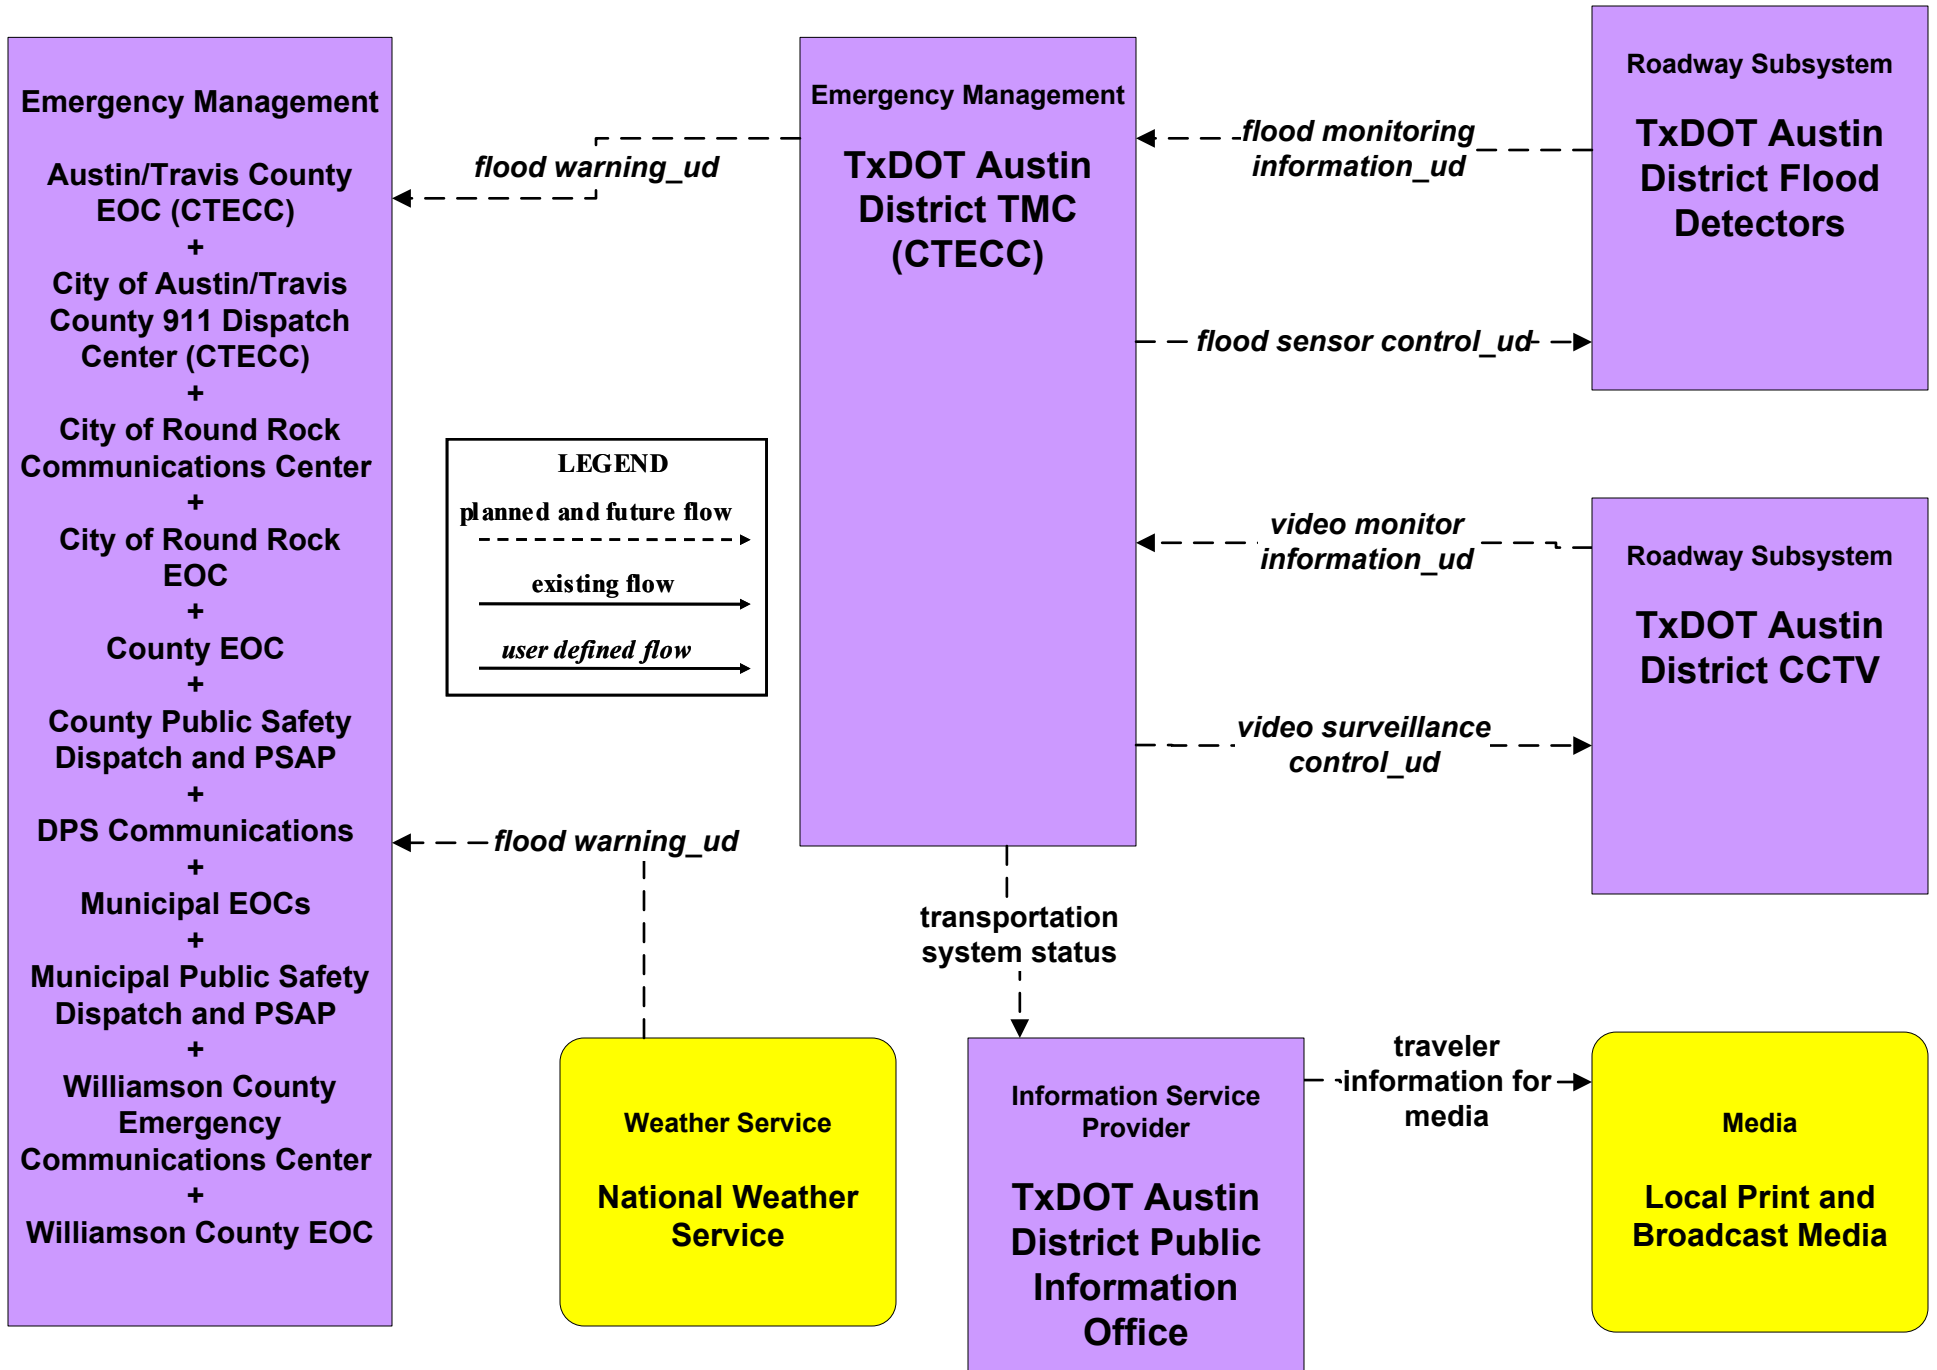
Emergency Management

Austin/Travis County EOC (CTECC)
+
City of Austin/Travis County 911 Dispatch Center (CTECC)
+
City of Round Rock Communications Center
+
City of Round Rock EOC
+
County EOC
+
County Public Safety Dispatch and PSAP
+
DPS Communications
+
Municipal EOCs
+
Municipal Public Safety Dispatch and PSAP
+
Williamson County Emergency Communications Center
+
Williamson County EOC

flood warning_ud

Emergency Management

TxDOT Austin District TMC (CTECC)

flood monitoring information_ud

Roadway Subsystem

TxDOT Austin District Flood Detectors

flood sensor control_ud

LEGEND
planned and future flow
existing flow
user defined flow

video monitor information_ud

Roadway Subsystem

TxDOT Austin District CCTV

video surveillance control_ud

flood warning_ud

transportation system status

Weather Service

National Weather Service

Information Service Provider

TxDOT Austin District Public Information Office

traveler information for media

Media

Local Print and Broadcast Media